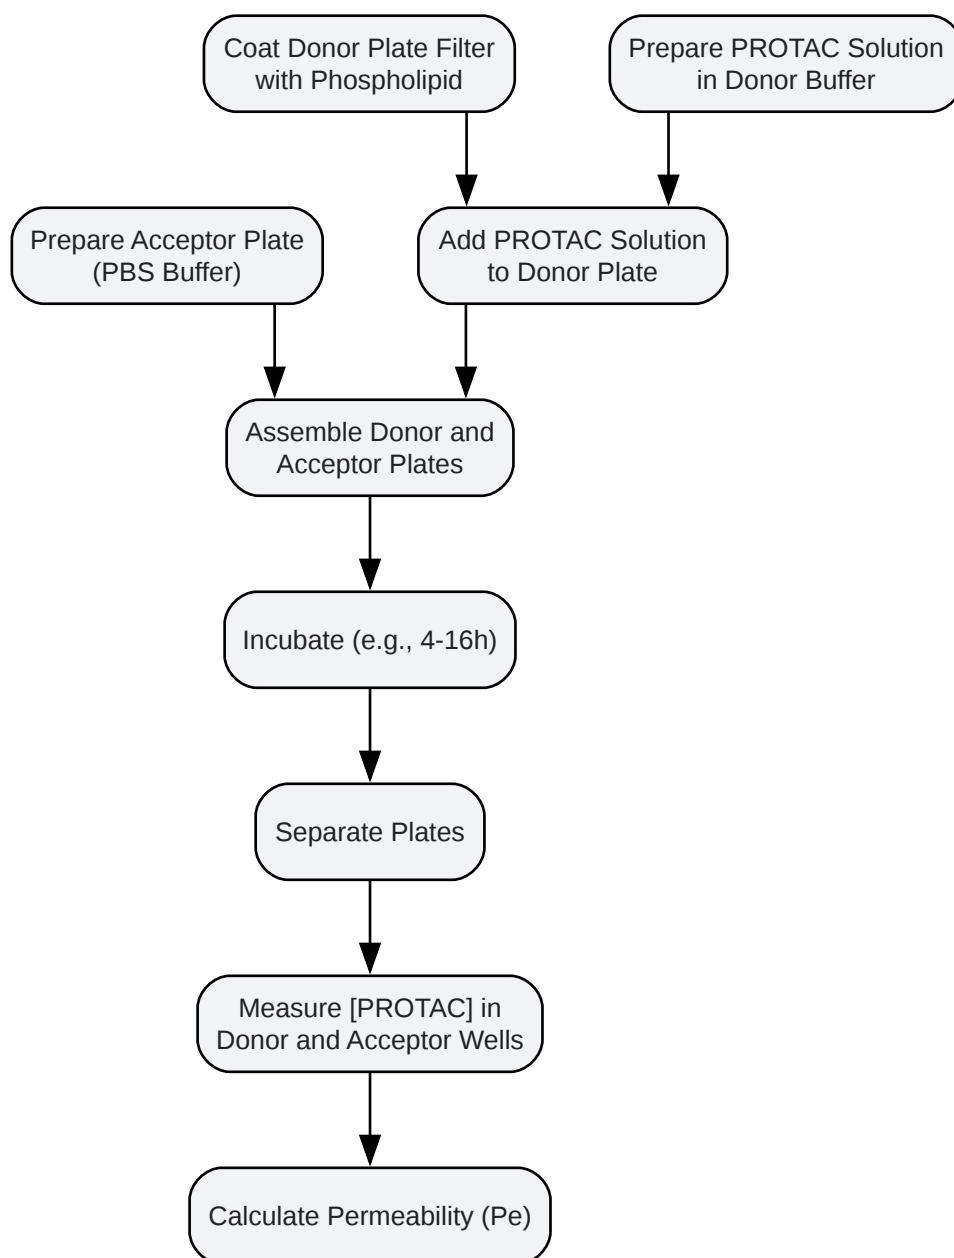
Coat Donor Plate Filter with Phospholipid

Prepare PROTAC Solution in Donor Buffer

Prepare Acceptor Plate (PBS Buffer)

Add PROTAC Solution to Donor Plate

Assemble Donor and Acceptor Plates

Incubate (e.g., 4-16h)

Separate Plates

Measure [PROTAC] in Donor and Acceptor Wells

Calculate Permeability (Pe)